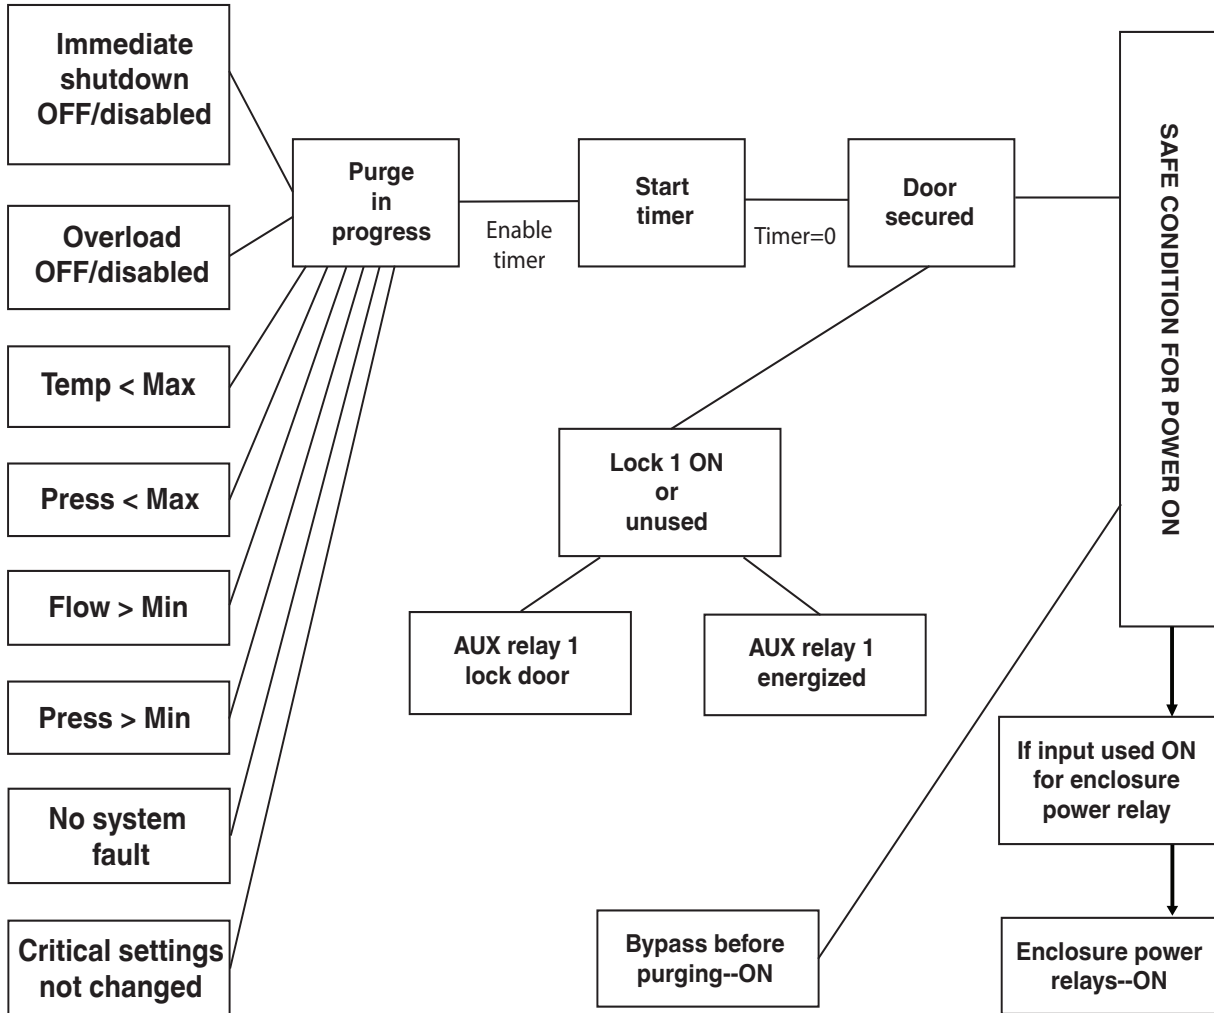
Immediate shutdown OFF/disabled

Overload OFF/disabled

Temp < Max

Press < Max

Flow > Min

Press > Min

No system fault

Critical settings not changed

Purge in progress

Enable timer

Start timer

Timer=0

Door secured

SAFE CONDITION FOR POWER ON

Lock 1 ON or unused

AUX relay 1 lock door

AUX relay 1 energized

If input used ON for enclosure power relay

Enclosure power relays--ON

Bypass before purging--ON